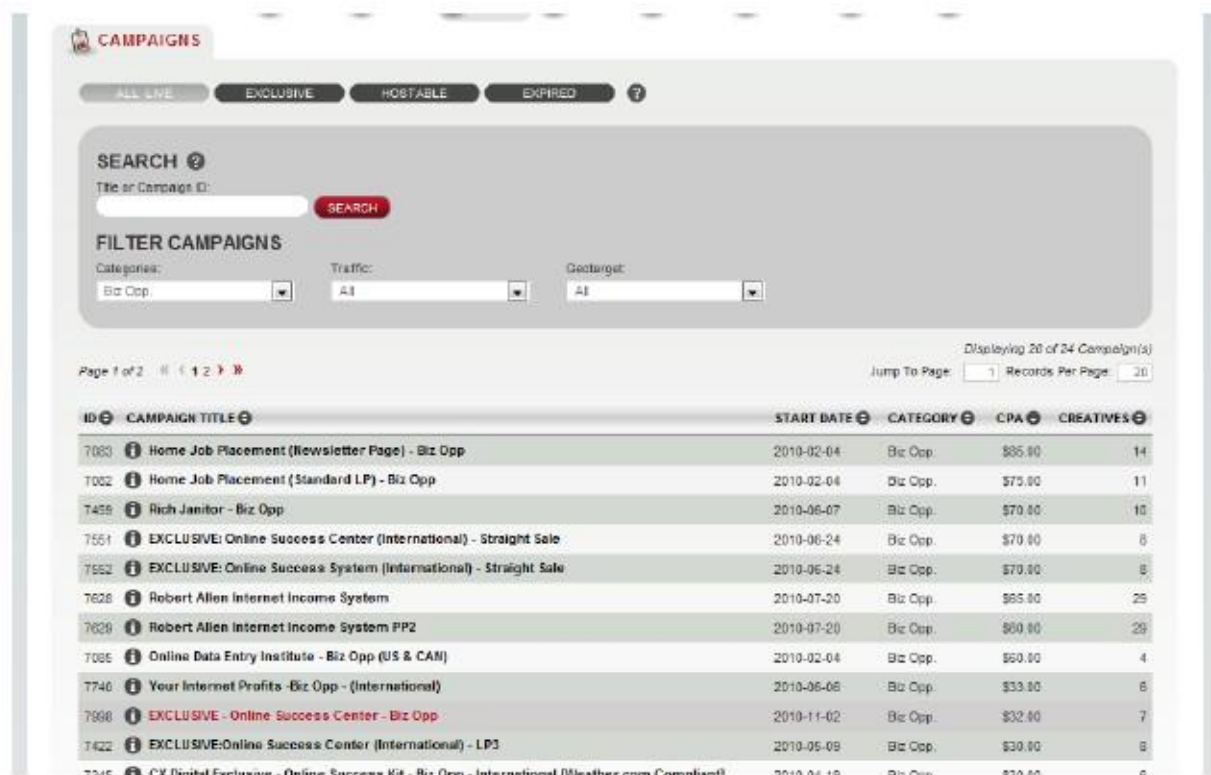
CAMPAIGNS

ALL LIVE EXCLUSIVE HOSTABLE EXPIRED ?

SEARCH ?
Title or Campaign ID:
SEARCH

FILTER CAMPAIGNS
Categories: Biz Opp.
Traffic: All
Geotarget: All

Page 1 of 2 « ‹ 1 2 › »

Displaying 20 of 24 Campaign(s)
Jump To Page 1 Records Per Page 20

| ID | CAMPAIGN TITLE | START DATE | CATEGORY | CPA | CREATIVES |
|---|---|---|---|---|---|
| 7083 | Home Job Placement (Newsletter Page) - Biz Opp | 2010-02-04 | Biz Opp. | $85.00 | 14 |
| 7082 | Home Job Placement (Standard LP) - Biz Opp | 2010-02-04 | Biz Opp. | $75.00 | 11 |
| 7459 | Rich Janitor - Biz Opp | 2010-06-07 | Biz Opp. | $70.00 | 10 |
| 7551 | EXCLUSIVE: Online Success Center (International) - Straight Sale | 2010-06-24 | Biz Opp. | $70.00 | 8 |
| 7552 | EXCLUSIVE: Online Success System (International) - Straight Sale | 2010-06-24 | Biz Opp. | $70.00 | 8 |
| 7628 | Robert Allen Internet Income System | 2010-07-20 | Biz Opp. | $65.00 | 29 |
| 7629 | Robert Allen Internet Income System PP2 | 2010-07-20 | Biz Opp. | $60.00 | 29 |
| 7085 | Online Data Entry Institute - Biz Opp (US & CAN) | 2010-02-04 | Biz Opp. | $60.00 | 4 |
| 7746 | Your Internet Profits -Biz Opp - (International) | 2010-06-06 | Biz Opp. | $33.00 | 6 |
| 7998 | EXCLUSIVE - Online Success Center - Biz Opp | 2010-11-02 | Biz Opp. | $32.00 | 7 |
| 7422 | EXCLUSIVE:Online Success Center (International) - LP3 | 2010-05-09 | Biz Opp. | $30.00 | 8 |
| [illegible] | CX Digital Exclusive - Online Success Kit - Biz Opp - International (Weather.com Compliant) | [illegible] | Biz Opp. | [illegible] | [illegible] |